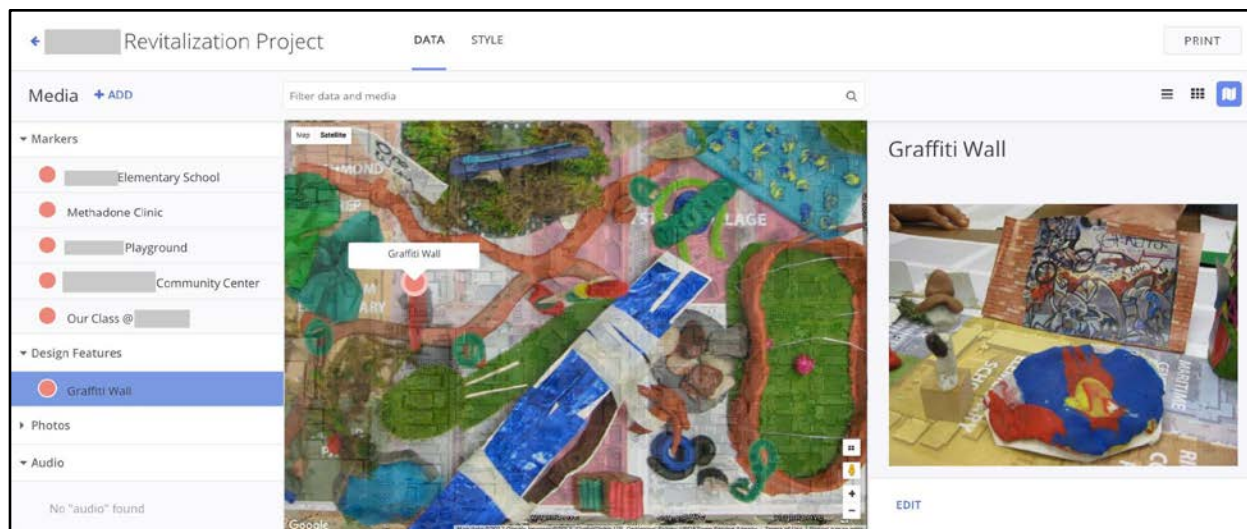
← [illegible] Revitalization Project DATA STYLE PRINT

Media + ADD

Filter data and media

▾ Markers

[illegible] Elementary School

Methadone Clinic

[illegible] Playground

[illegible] Community Center

Our Class @ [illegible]

▾ Design Features

Graffiti Wall

▸ Photos

▾ Audio

No "audio" found

Map Satellite

Graffiti Wall

Google

Graffiti Wall

EDIT